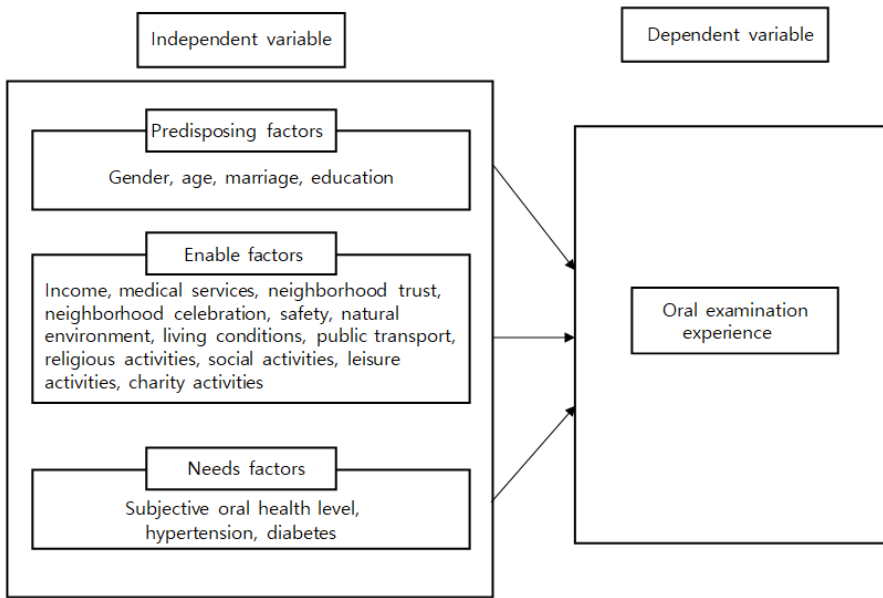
Independent variable

Dependent variable

Predisposing factors

Gender, age, marriage, education

Enable factors

Income, medical services, neighborhood trust, neighborhood celebration, safety, natural environment, living conditions, public transport, religious activities, social activities, leisure activities, charity activities

Needs factors

Subjective oral health level, hypertension, diabetes

Oral examination experience